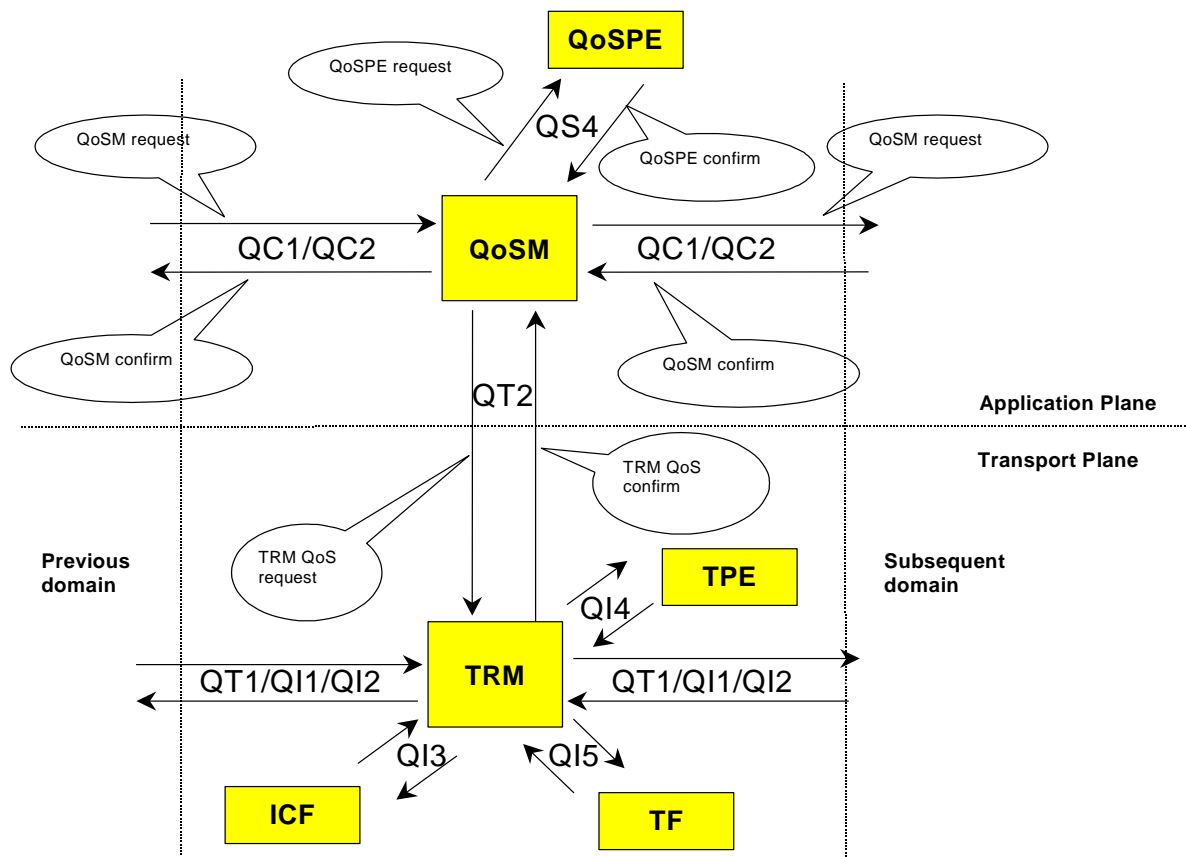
QoSPE

QoSPE request

QS4

QoSM request

QoSPE confirm

QoSM request

QC1/QC2

QoSM

QC1/QC2

QoSM confirm

QoSM confirm

QT2

Application Plane

Transport Plane

TRM QoS confirm

TRM QoS request

Previous domain

TPE

Subsequent domain

QI4

TRM

QT1/QI1/QI2

QT1/QI1/QI2

QI3

QI5

ICF

TF